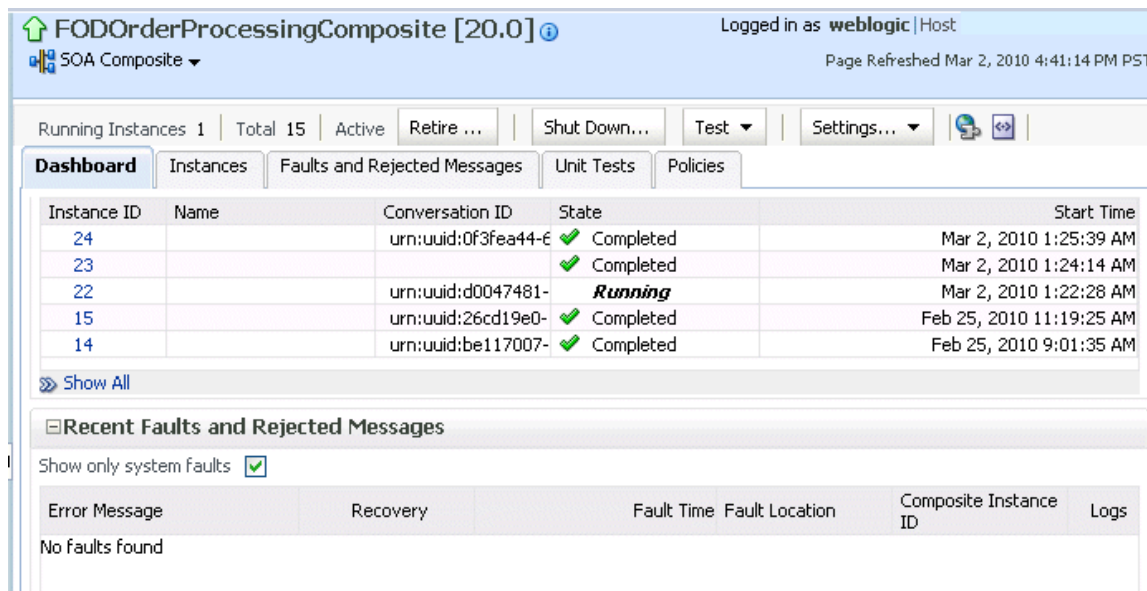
FODOrderProcessingComposite [20.0]

SOA Composite

Logged in as weblogic | Host

Page Refreshed Mar 2, 2010 4:41:14 PM PST

Running Instances 1 | Total 15 | Active Retire ... Shut Down... Test Settings...

Dashboard Instances Faults and Rejected Messages Unit Tests Policies

| Instance ID | Name | Conversation ID | State | Start Time |
|---|---|---|---|---|
| 24 | | urn:uuid:0f3fea44-6 | Completed | Mar 2, 2010 1:25:39 AM |
| 23 | | | Completed | Mar 2, 2010 1:24:14 AM |
| 22 | | urn:uuid:d0047481- | Running | Mar 2, 2010 1:22:28 AM |
| 15 | | urn:uuid:26cd19e0- | Completed | Feb 25, 2010 11:19:25 AM |
| 14 | | urn:uuid:be117007- | Completed | Feb 25, 2010 9:01:35 AM |

Show All

Recent Faults and Rejected Messages

Show only system faults

| Error Message | Recovery | Fault Time | Fault Location | Composite Instance ID | Logs |
|---|---|---|---|---|---|

No faults found